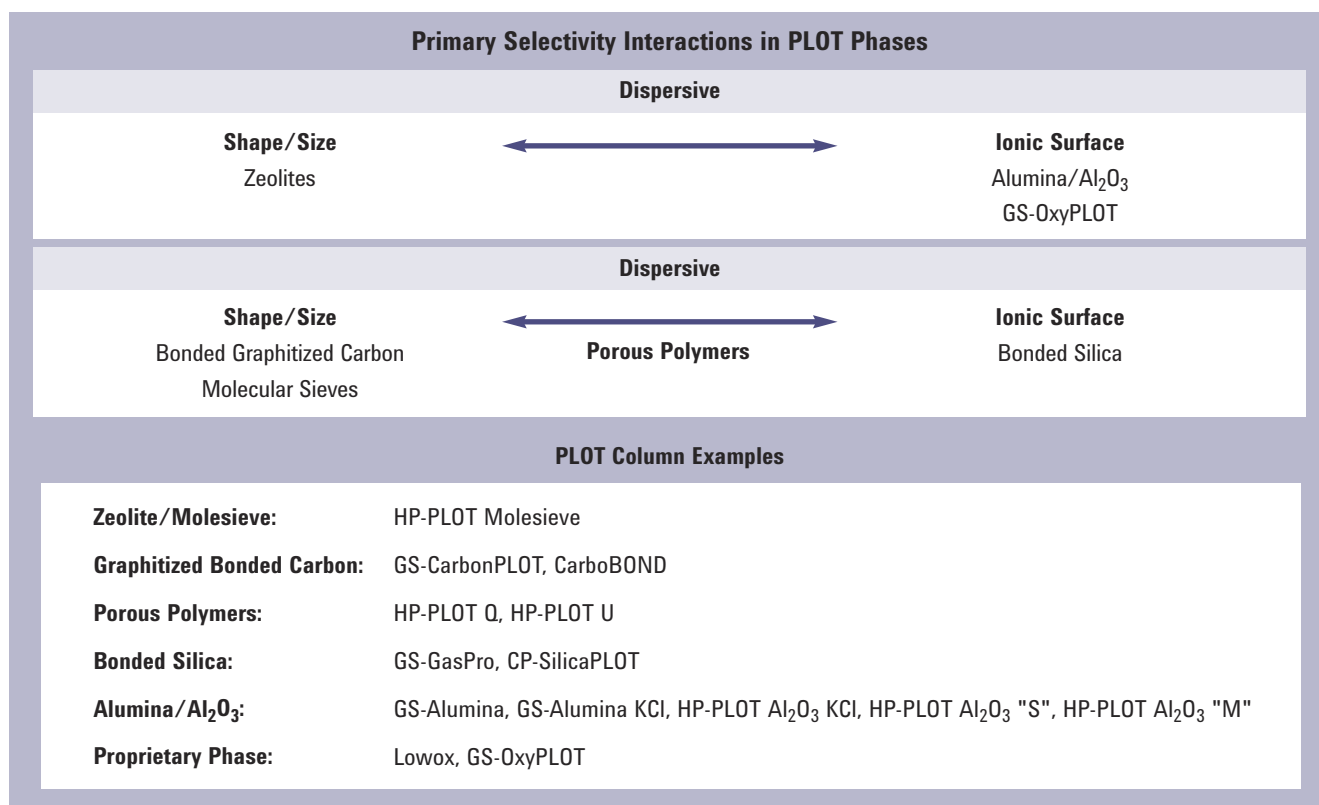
Primary Selectivity Interactions in PLOT Phases

Dispersive

Shape/Size
Zeolites

Ionic Surface
Alumina/$Al_2O_3$
GS-OxyPLOT

Dispersive

Shape/Size
Bonded Graphitized Carbon
Molecular Sieves

Porous Polymers

Ionic Surface
Bonded Silica

PLOT Column Examples

| | |
|---|---|
| Zeolite/Molesieve: | HP-PLOT Molesieve |
| Graphitized Bonded Carbon: | GS-CarbonPLOT, CarboBOND |
| Porous Polymers: | HP-PLOT Q, HP-PLOT U |
| Bonded Silica: | GS-GasPro, CP-SilicaPLOT |
| Alumina/$Al_2O_3$: | GS-Alumina, GS-Alumina KCl, HP-PLOT $Al_2O_3$ KCl, HP-PLOT $Al_2O_3$ "S", HP-PLOT $Al_2O_3$ "M" |
| Proprietary Phase: | Lowox, GS-OxyPLOT |